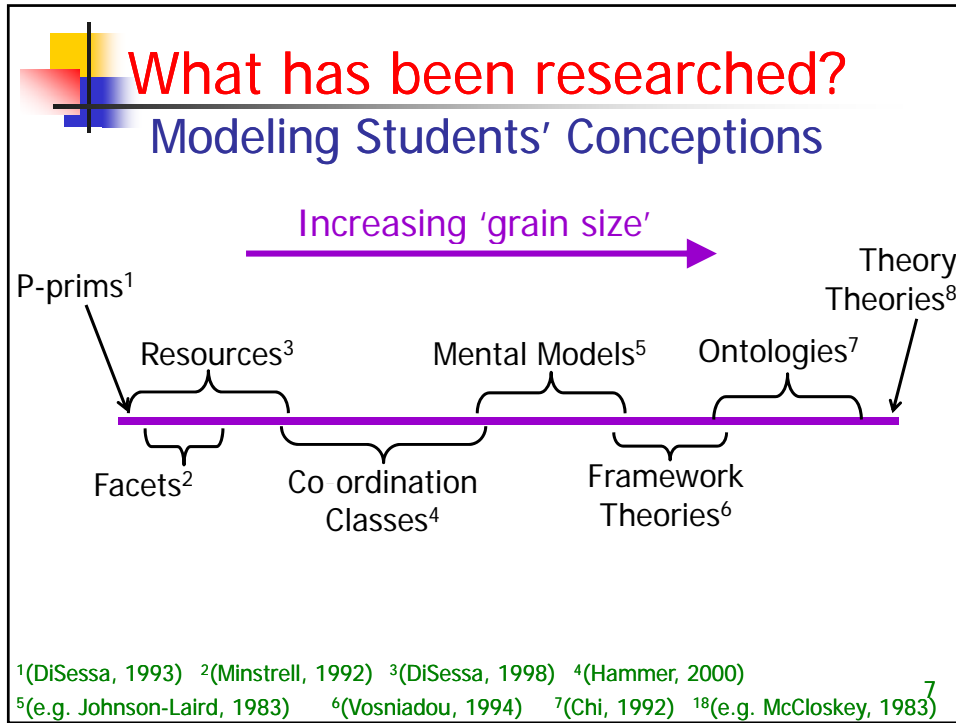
What has been researched?
Modeling Students' Conceptions

Increasing 'grain size'

P-prims$^1$

Theory Theories$^8$

Resources$^3$

Mental Models$^5$

Ontologies$^7$

Facets$^2$

Co-ordination Classes$^4$

Framework Theories$^6$

$^1$(DiSessa, 1993) $^2$(Minstrell, 1992) $^3$(DiSessa, 1998) $^4$(Hammer, 2000)
$^5$(e.g. Johnson-Laird, 1983) $^6$(Vosniadou, 1994) $^7$(Chi, 1992) $^{18}$(e.g. McCloskey, 1983)

7